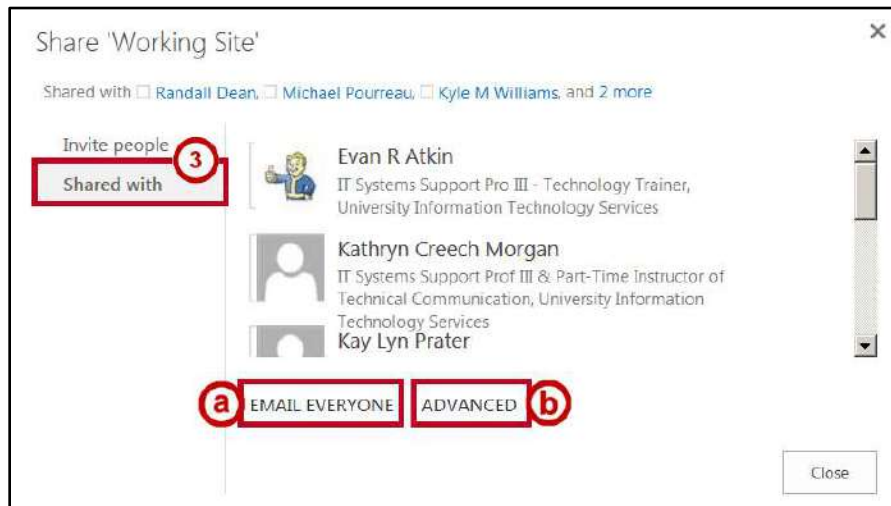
Share 'Working Site'

×

Shared with Randall Dean, Michael Pourreau, Kyle M Williams, and 2 more

Invite people

3

Shared with

Evan R Atkin
IT Systems Support Pro III - Technology Trainer, University Information Technology Services

Kathryn Creech Morgan
IT Systems Support Prof III & Part-Time Instructor of Technical Communication, University Information Technology Services

Kay Lyn Prater

a EMAIL EVERYONE

ADVANCED b

Close